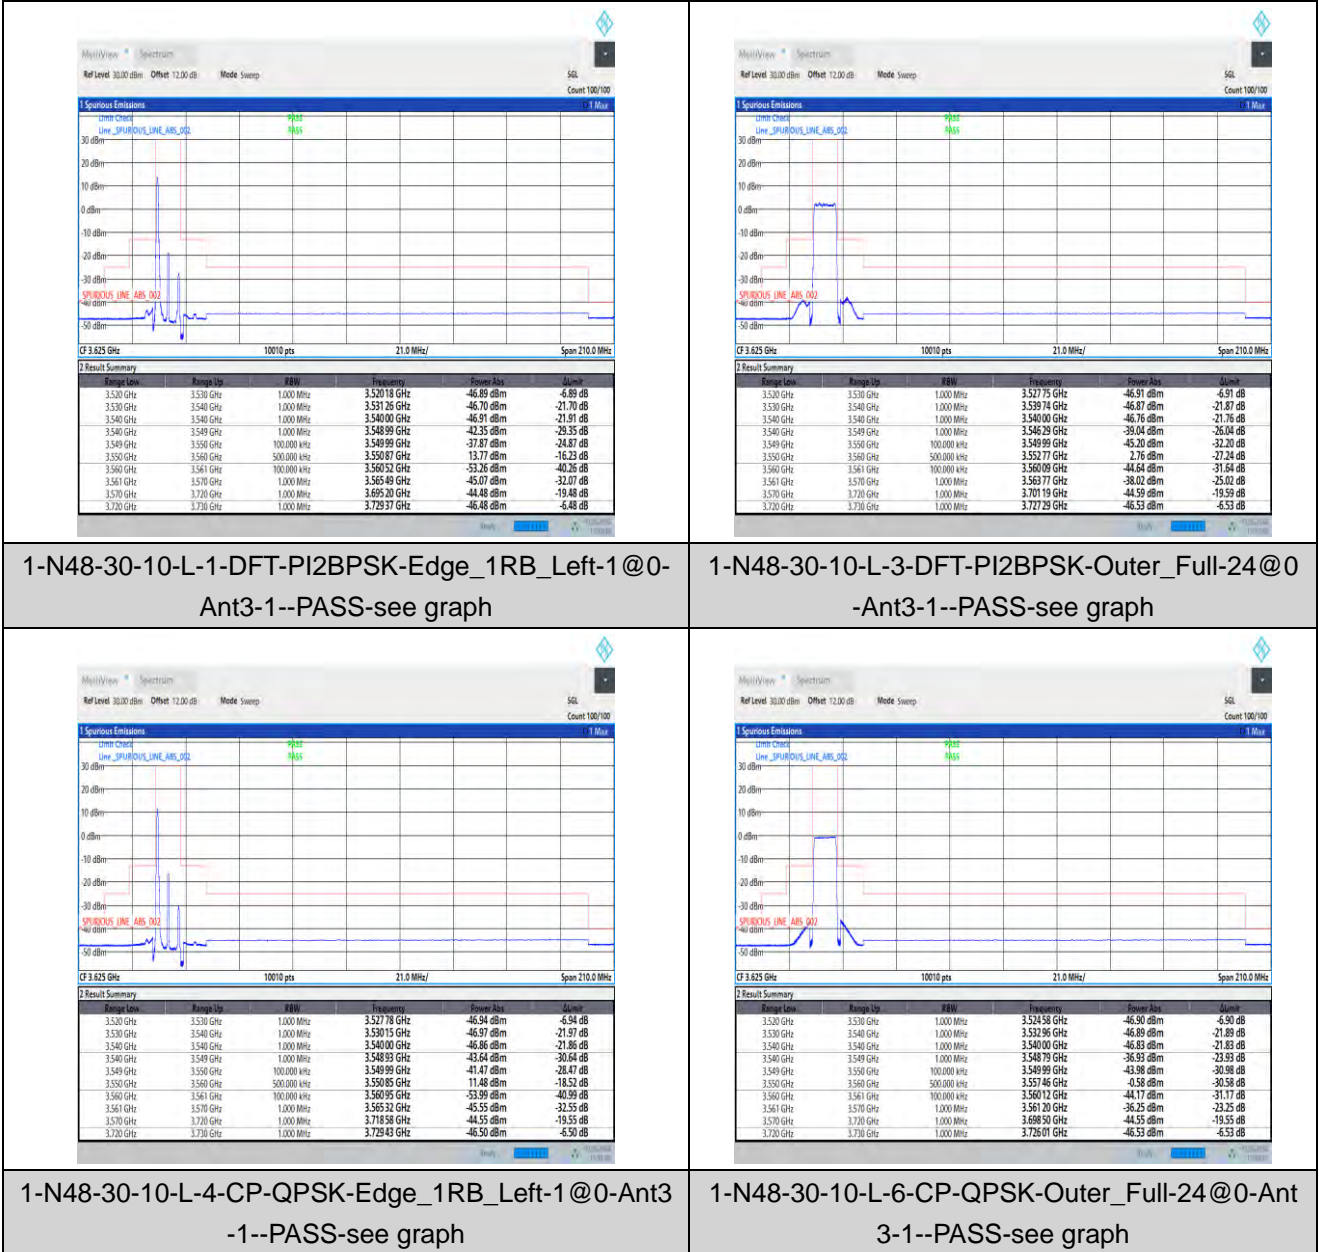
MultiView Spectrum
Ref Level 30.00 dBm Offset 12.00 dB Mode Sweep
SGL
Count 100/100
1 Spurious Emissions
1 Max
Limit Check PASS
Line _SPURIOUS_LINE_ABS_002 PASS
30 dBm
20 dBm
10 dBm
0 dBm
-10 dBm
-20 dBm
-30 dBm
SPURIOUS_LINE_ABS_002
-40 dBm
-50 dBm
CF 3.625 GHz 10010 pts 21.0 MHz/ Span 210.0 MHz
2 Result Summary

| Range Low | Range Up | RBW | Frequency | Power Abs | ΔLimit |
|---|---|---|---|---|---|
| 3.520 GHz | 3.530 GHz | 1.000 MHz | 3.52018 GHz | -46.89 dBm | -6.89 dB |
| 3.530 GHz | 3.540 GHz | 1.000 MHz | 3.53126 GHz | -46.70 dBm | -21.70 dB |
| 3.540 GHz | 3.540 GHz | 1.000 MHz | 3.54000 GHz | -46.91 dBm | -21.91 dB |
| 3.540 GHz | 3.549 GHz | 1.000 MHz | 3.54899 GHz | -42.35 dBm | -29.35 dB |
| 3.549 GHz | 3.550 GHz | 100.000 kHz | 3.54999 GHz | -37.87 dBm | -24.87 dB |
| 3.550 GHz | 3.560 GHz | 500.000 kHz | 3.55087 GHz | 13.77 dBm | -16.23 dB |
| 3.560 GHz | 3.561 GHz | 100.000 kHz | 3.56052 GHz | -53.26 dBm | -40.26 dB |
| 3.561 GHz | 3.570 GHz | 1.000 MHz | 3.56549 GHz | -45.07 dBm | -32.07 dB |
| 3.570 GHz | 3.720 GHz | 1.000 MHz | 3.69520 GHz | -44.48 dBm | -19.48 dB |
| 3.720 GHz | 3.730 GHz | 1.000 MHz | 3.72937 GHz | -46.48 dBm | -6.48 dB |

1-N48-30-10-L-1-DFT-PI2BPSK-Edge_1RB_Left-1@0-Ant3-1--PASS-see graph

MultiView Spectrum
Ref Level 30.00 dBm Offset 12.00 dB Mode Sweep
SGL
Count 100/100
1 Spurious Emissions
1 Max
Limit Check PASS
Line _SPURIOUS_LINE_ABS_002 PASS
30 dBm
20 dBm
10 dBm
0 dBm
-10 dBm
-20 dBm
-30 dBm
SPURIOUS_LINE_ABS_002
-40 dBm
-50 dBm
CF 3.625 GHz 10010 pts 21.0 MHz/ Span 210.0 MHz
2 Result Summary

| Range Low | Range Up | RBW | Frequency | Power Abs | ΔLimit |
|---|---|---|---|---|---|
| 3.520 GHz | 3.530 GHz | 1.000 MHz | 3.52775 GHz | -46.91 dBm | -6.91 dB |
| 3.530 GHz | 3.540 GHz | 1.000 MHz | 3.53974 GHz | -46.87 dBm | -21.87 dB |
| 3.540 GHz | 3.540 GHz | 1.000 MHz | 3.54000 GHz | -46.76 dBm | -21.76 dB |
| 3.540 GHz | 3.549 GHz | 1.000 MHz | 3.54629 GHz | -39.04 dBm | -26.04 dB |
| 3.549 GHz | 3.550 GHz | 100.000 kHz | 3.54999 GHz | -45.20 dBm | -32.20 dB |
| 3.550 GHz | 3.560 GHz | 500.000 kHz | 3.55277 GHz | 2.76 dBm | -27.24 dB |
| 3.560 GHz | 3.561 GHz | 100.000 kHz | 3.56009 GHz | -44.64 dBm | -31.64 dB |
| 3.561 GHz | 3.570 GHz | 1.000 MHz | 3.56377 GHz | -38.02 dBm | -25.02 dB |
| 3.570 GHz | 3.720 GHz | 1.000 MHz | 3.70119 GHz | -44.59 dBm | -19.59 dB |
| 3.720 GHz | 3.730 GHz | 1.000 MHz | 3.72729 GHz | -46.53 dBm | -6.53 dB |

1-N48-30-10-L-3-DFT-PI2BPSK-Outer_Full-24@0-Ant3-1--PASS-see graph

MultiView Spectrum
Ref Level 30.00 dBm Offset 12.00 dB Mode Sweep
SGL
Count 100/100
1 Spurious Emissions
1 Max
Limit Check PASS
Line _SPURIOUS_LINE_ABS_002 PASS
30 dBm
20 dBm
10 dBm
0 dBm
-10 dBm
-20 dBm
-30 dBm
SPURIOUS_LINE_ABS_002
-40 dBm
-50 dBm
CF 3.625 GHz 10010 pts 21.0 MHz/ Span 210.0 MHz
2 Result Summary

| Range Low | Range Up | RBW | Frequency | Power Abs | ΔLimit |
|---|---|---|---|---|---|
| 3.520 GHz | 3.530 GHz | 1.000 MHz | 3.52778 GHz | -46.94 dBm | -6.94 dB |
| 3.530 GHz | 3.540 GHz | 1.000 MHz | 3.53015 GHz | -46.97 dBm | -21.97 dB |
| 3.540 GHz | 3.540 GHz | 1.000 MHz | 3.54000 GHz | -46.86 dBm | -21.86 dB |
| 3.540 GHz | 3.549 GHz | 1.000 MHz | 3.54893 GHz | -43.64 dBm | -30.64 dB |
| 3.549 GHz | 3.550 GHz | 100.000 kHz | 3.54999 GHz | -41.47 dBm | -28.47 dB |
| 3.550 GHz | 3.560 GHz | 500.000 kHz | 3.55085 GHz | 11.48 dBm | -18.52 dB |
| 3.560 GHz | 3.561 GHz | 100.000 kHz | 3.56095 GHz | -53.99 dBm | -40.99 dB |
| 3.561 GHz | 3.570 GHz | 1.000 MHz | 3.56532 GHz | -45.55 dBm | -32.55 dB |
| 3.570 GHz | 3.720 GHz | 1.000 MHz | 3.71858 GHz | -44.55 dBm | -19.55 dB |
| 3.720 GHz | 3.730 GHz | 1.000 MHz | 3.72943 GHz | -46.50 dBm | -6.50 dB |

1-N48-30-10-L-4-CP-QPSK-Edge_1RB_Left-1@0-Ant3-1--PASS-see graph

MultiView Spectrum
Ref Level 30.00 dBm Offset 12.00 dB Mode Sweep
SGL
Count 100/100
1 Spurious Emissions
1 Max
Limit Check PASS
Line _SPURIOUS_LINE_ABS_002 PASS
30 dBm
20 dBm
10 dBm
0 dBm
-10 dBm
-20 dBm
-30 dBm
SPURIOUS_LINE_ABS_002
-40 dBm
-50 dBm
CF 3.625 GHz 10010 pts 21.0 MHz/ Span 210.0 MHz
2 Result Summary

| Range Low | Range Up | RBW | Frequency | Power Abs | ΔLimit |
|---|---|---|---|---|---|
| 3.520 GHz | 3.530 GHz | 1.000 MHz | 3.52458 GHz | -46.90 dBm | -6.90 dB |
| 3.530 GHz | 3.540 GHz | 1.000 MHz | 3.53296 GHz | -46.89 dBm | -21.89 dB |
| 3.540 GHz | 3.540 GHz | 1.000 MHz | 3.54000 GHz | -46.83 dBm | -21.83 dB |
| 3.540 GHz | 3.549 GHz | 1.000 MHz | 3.54879 GHz | -36.93 dBm | -23.93 dB |
| 3.549 GHz | 3.550 GHz | 100.000 kHz | 3.54999 GHz | -43.98 dBm | -30.98 dB |
| 3.550 GHz | 3.560 GHz | 500.000 kHz | 3.55746 GHz | -0.58 dBm | -30.58 dB |
| 3.560 GHz | 3.561 GHz | 100.000 kHz | 3.56012 GHz | -44.17 dBm | -31.17 dB |
| 3.561 GHz | 3.570 GHz | 1.000 MHz | 3.56120 GHz | -36.25 dBm | -23.25 dB |
| 3.570 GHz | 3.720 GHz | 1.000 MHz | 3.69850 GHz | -44.55 dBm | -19.55 dB |
| 3.720 GHz | 3.730 GHz | 1.000 MHz | 3.72601 GHz | -46.53 dBm | -6.53 dB |

1-N48-30-10-L-6-CP-QPSK-Outer_Full-24@0-Ant3-1--PASS-see graph